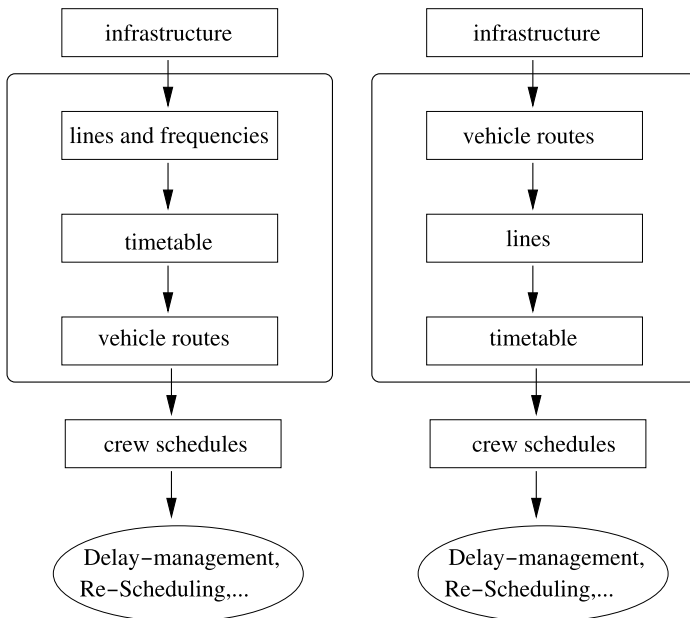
infrastructure

lines and frequencies

timetable

vehicle routes

crew schedules

Delay-management, Re-Scheduling,...

infrastructure

vehicle routes

lines

timetable

crew schedules

Delay-management, Re-Scheduling,...